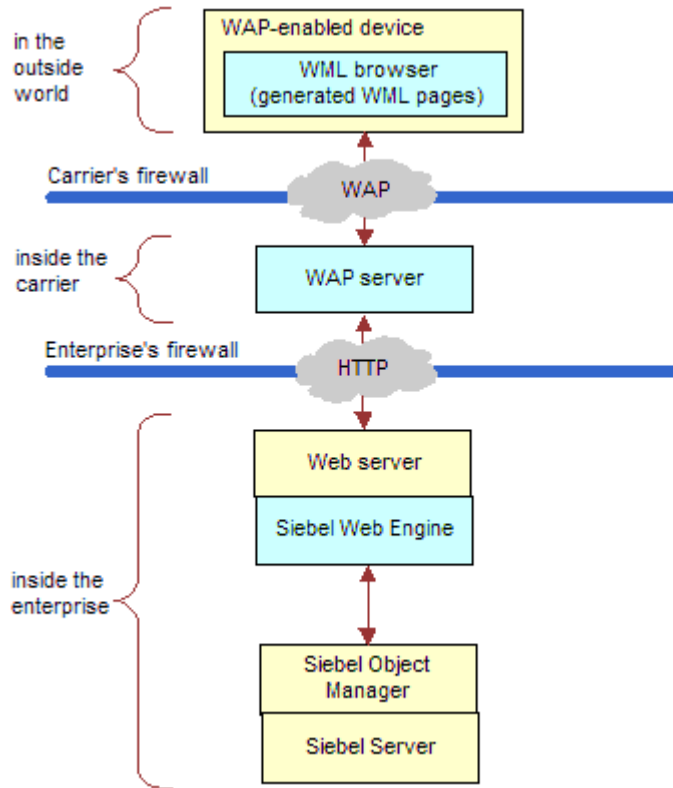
in the outside world

WAP-enabled device

WML browser (generated WML pages)

Carrier's firewall

WAP

inside the carrier

WAP server

Enterprise's firewall

HTTP

Web server

Siebel Web Engine

inside the enterprise

Siebel Object Manager

Siebel Server